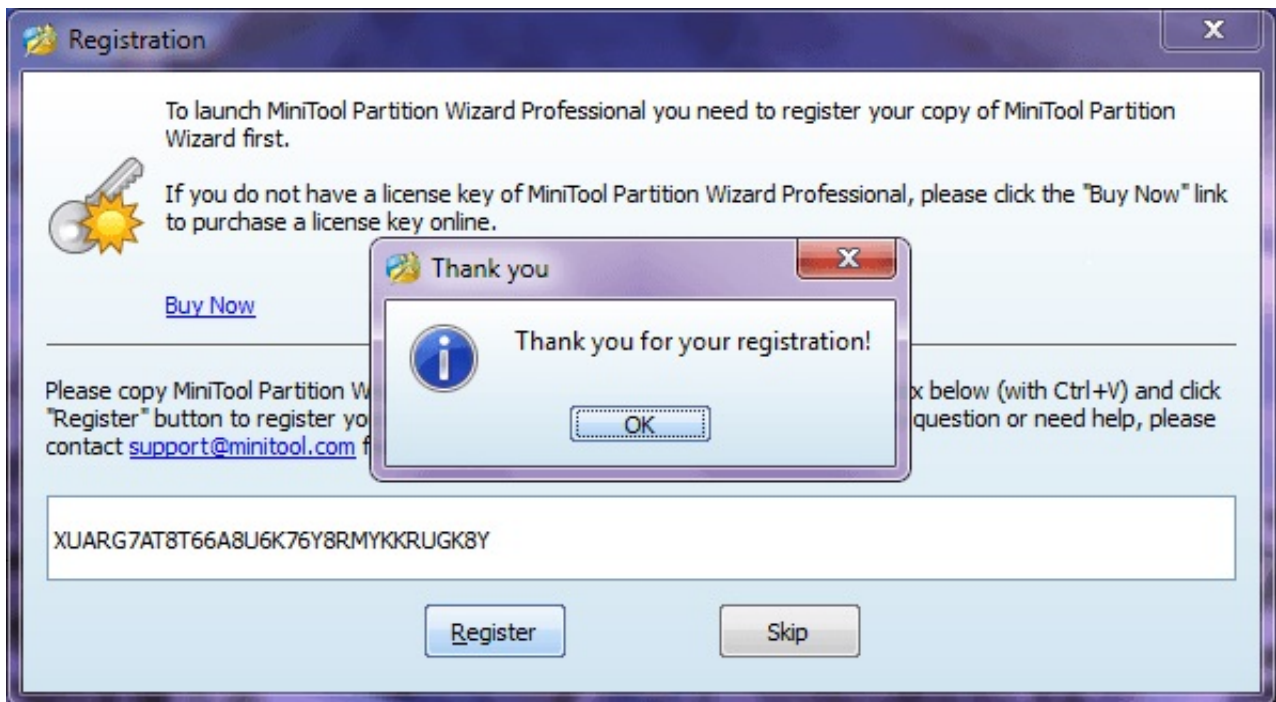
Registration

To launch MiniTool Partition Wizard Professional you need to register your copy of MiniTool Partition Wizard first.

If you do not have a license key of MiniTool Partition Wizard Professional, please click the "Buy Now" link to purchase a license key online.

Buy Now

Thank you

Thank you for your registration!

OK

Please copy MiniTool Partition W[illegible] x below (with Ctrl+V) and click "Register" button to register yo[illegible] question or need help, please contact support@minitool.com f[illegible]

XUARG7AT8T66A8U6K76Y8RMYKKRUGK8Y

Register

Skip